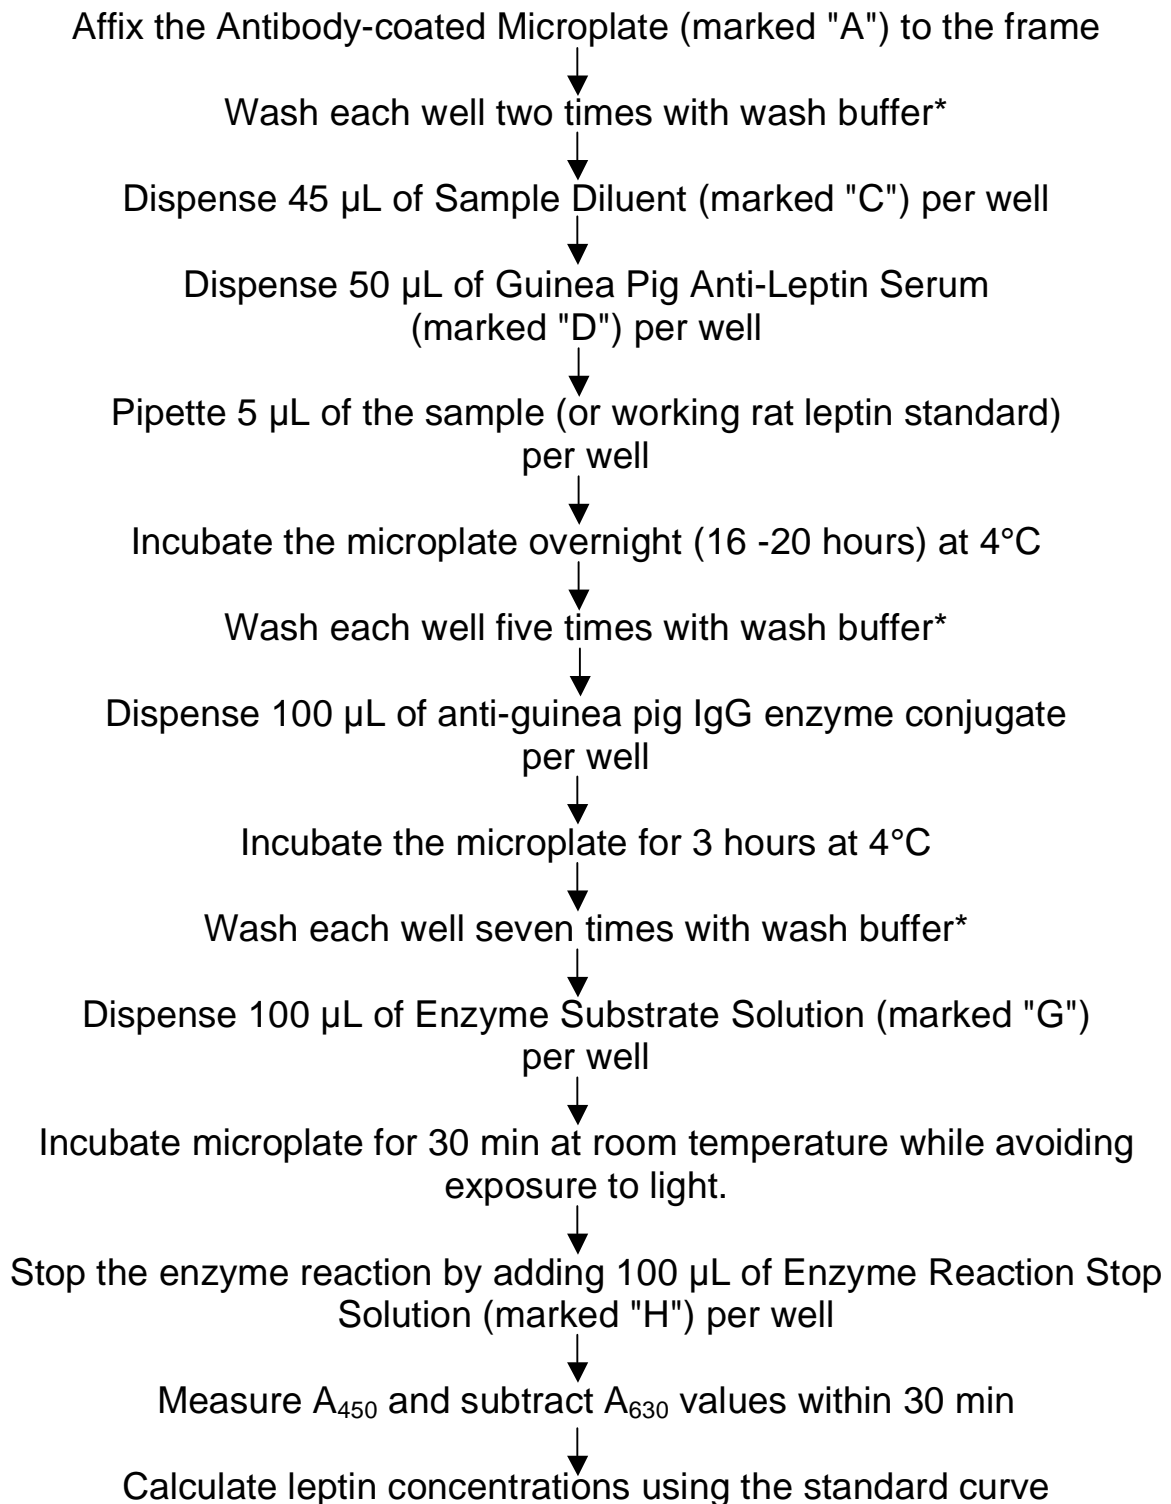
Affix the Antibody-coated Microplate (marked "A") to the frame

Wash each well two times with wash buffer*

Dispense 45 µL of Sample Diluent (marked "C") per well

Dispense 50 µL of Guinea Pig Anti-Leptin Serum (marked "D") per well

Pipette 5 µL of the sample (or working rat leptin standard) per well

Incubate the microplate overnight (16 -20 hours) at 4°C

Wash each well five times with wash buffer*

Dispense 100 µL of anti-guinea pig IgG enzyme conjugate per well

Incubate the microplate for 3 hours at 4°C

Wash each well seven times with wash buffer*

Dispense 100 µL of Enzyme Substrate Solution (marked "G") per well

Incubate microplate for 30 min at room temperature while avoiding exposure to light.

Stop the enzyme reaction by adding 100 µL of Enzyme Reaction Stop Solution (marked "H") per well

Measure $A_{450}$ and subtract $A_{630}$ values within 30 min

Calculate leptin concentrations using the standard curve